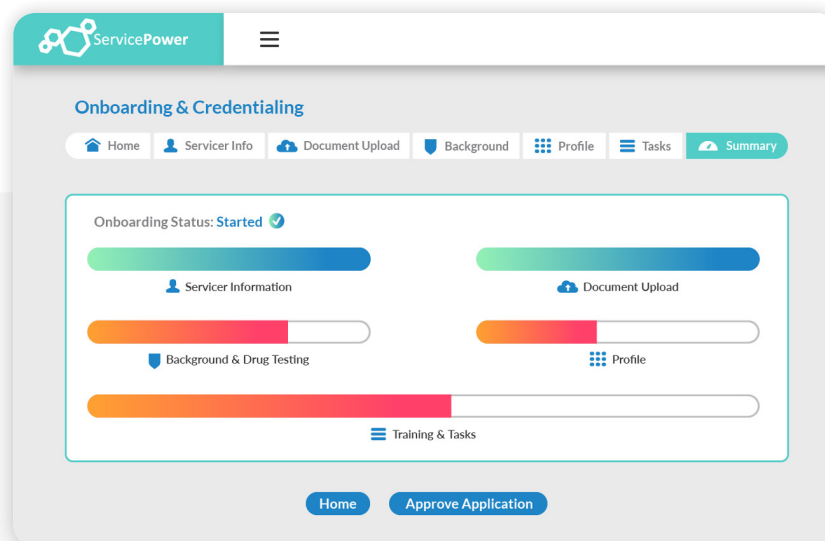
ServicePower

Onboarding & Credentialing

Home | Servicer Info | Document Upload | Background | Profile | Tasks | Summary

Onboarding Status: Started

Servicer Information

Document Upload

Background & Drug Testing

Profile

Training & Tasks

Home

Approve Application